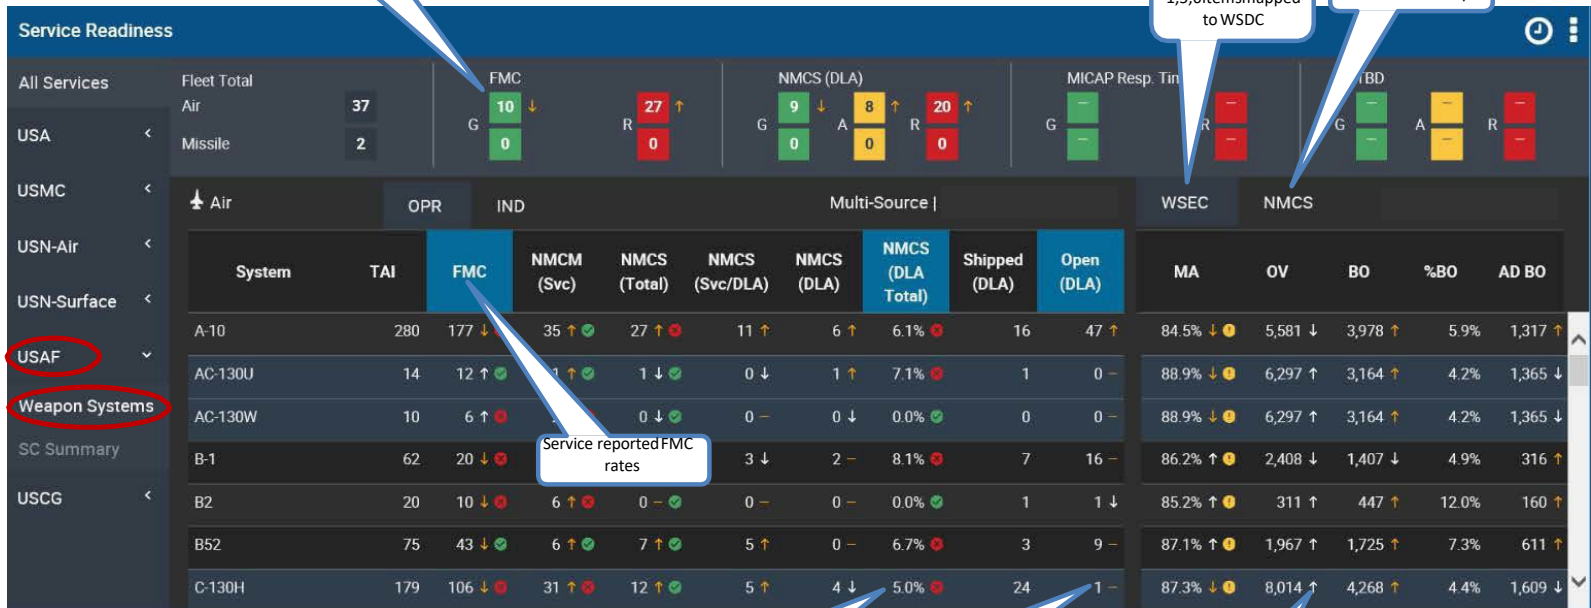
1,3,0...itemsmapped to WSDC

Service Readiness

All Services
USA
USMC
USN-Air
USN-Surface
USAF
Weapon Systems
SC Summary
USCG

Fleet Total
Air 37
Missile 2

FMC
G 10 ↓ 0
R 27 ↑ 0

NMCS (DLA)
G 9 ↓ 0
A 8 ↑ 0
R 20 ↑ 0

MICAP Resp. Tin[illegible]
G – –
R – –

TBD
G – –
A – –
R – –

Air
OPR
IND
Multi-Source |
WSEC
NMCS

| System | TAI | FMC | NMCM (Svc) | NMCS (Total) | NMCS (Svc/DLA) | NMCS (DLA) | NMCS (DLA Total) | Shipped (DLA) | Open (DLA) |
|---|---|---|---|---|---|---|---|---|---|
| A-10 | 280 | 177 ↓ | 35 ↑ | 27 ↑ | 11 ↑ | 6 ↑ | 6.1% | 16 | 47 ↑ |
| AC-130U | 14 | 12 ↑ | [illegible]1 ↑ | 1 ↓ | 0 ↓ | 1 ↑ | 7.1% | 1 | 0 – |
| AC-130W | 10 | 6 ↑ | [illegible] | 0 ↓ | 0 – | 0 ↓ | 0.0% | 0 | 0 – |
| B-1 | 62 | 20 ↓ | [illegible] | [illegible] | 3 ↓ | 2 – | 8.1% | 7 | 16 – |
| B2 | 20 | 10 ↓ | 6 ↑ | 0 – | 0 – | 0 – | 0.0% | 1 | 1 ↓ |
| B52 | 75 | 43 ↓ | 6 ↑ | 7 ↑ | 5 ↑ | 0 – | 6.7% | 3 | 9 – |
| C-130H | 179 | 106 ↓ | 31 ↑ | 12 ↑ | 5 ↑ | 4 ↓ | 5.0% | 24 | 1 – |

| MA | OV | BO | %BO | AD BO |
|---|---|---|---|---|
| 84.5% ↓ | 5,581 ↓ | 3,978 ↑ | 5.9% | 1,317 ↑ |
| 88.9% ↓ | 6,297 ↑ | 3,164 ↑ | 4.2% | 1,365 ↓ |
| 88.9% ↓ | 6,297 ↑ | 3,164 ↑ | 4.2% | 1,365 ↓ |
| 86.2% ↑ | 2,408 ↓ | 1,407 ↓ | 4.9% | 316 ↑ |
| 85.2% ↑ | 311 ↑ | 447 ↑ | 12.0% | 160 ↑ |
| 87.1% ↑ | 1,967 ↑ | 1,725 ↑ | 7.3% | 611 ↑ |
| 87.3% ↓ | 8,014 ↑ | 4,268 ↑ | 4.4% | 1,609 ↓ |

Service reported FMC rates